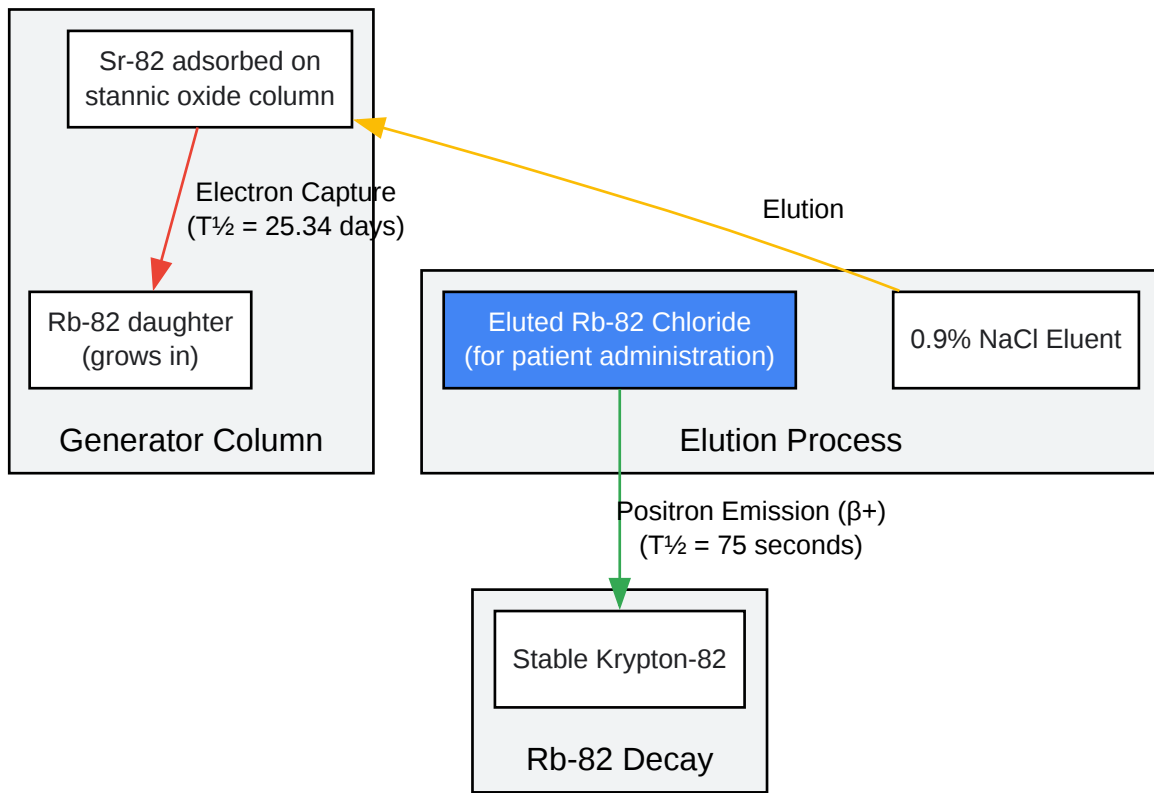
Sr-82 adsorbed on stannic oxide column

Electron Capture
(T½ = 25.34 days)

Rb-82 daughter
(grows in)

Generator Column

Elution

Eluted Rb-82 Chloride
(for patient administration)

0.9% NaCl Eluent

Elution Process

Positron Emission (β+)
(T½ = 75 seconds)

Stable Krypton-82

Rb-82 Decay